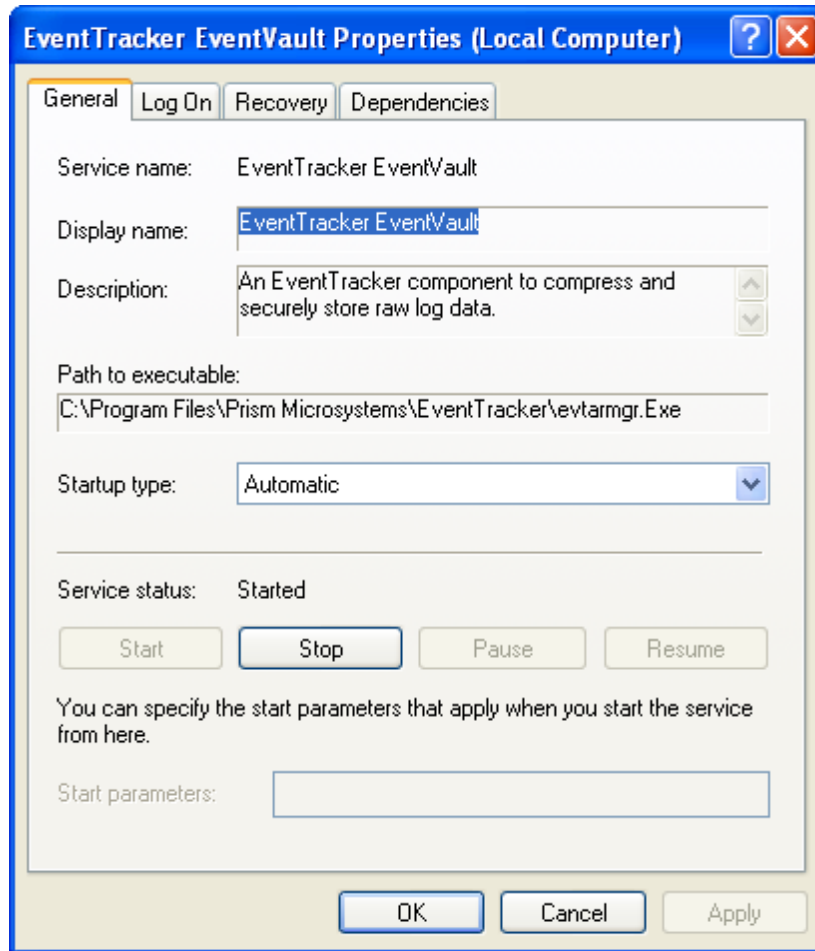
EventTracker EventVault Properties (Local Computer)

General | Log On | Recovery | Dependencies

Service name: EventTracker EventVault

Display name: EventTracker EventVault

Description: An EventTracker component to compress and securely store raw log data.

Path to executable:
C:\Program Files\Prism Microsystems\EventTracker\evtarmgr.Exe

Startup type: Automatic

Service status: Started

Start | Stop | Pause | Resume

You can specify the start parameters that apply when you start the service from here.

Start parameters:

OK | Cancel | Apply